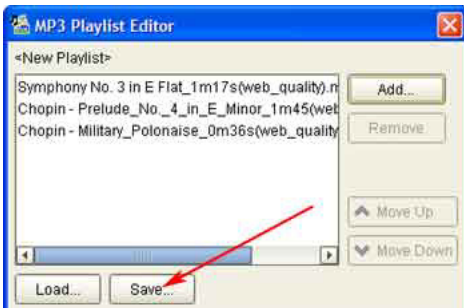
MP3 Playlist Editor

<New Playlist>

Symphony No. 3 in E Flat_1m17s(web_quality).m
Chopin - Prelude_No._4_in_E_Minor_1m45(web
Chopin - Military_Polonaise_0m36s(web_quality

Add...

Remove

Move Up

Move Down

Load...

Save...